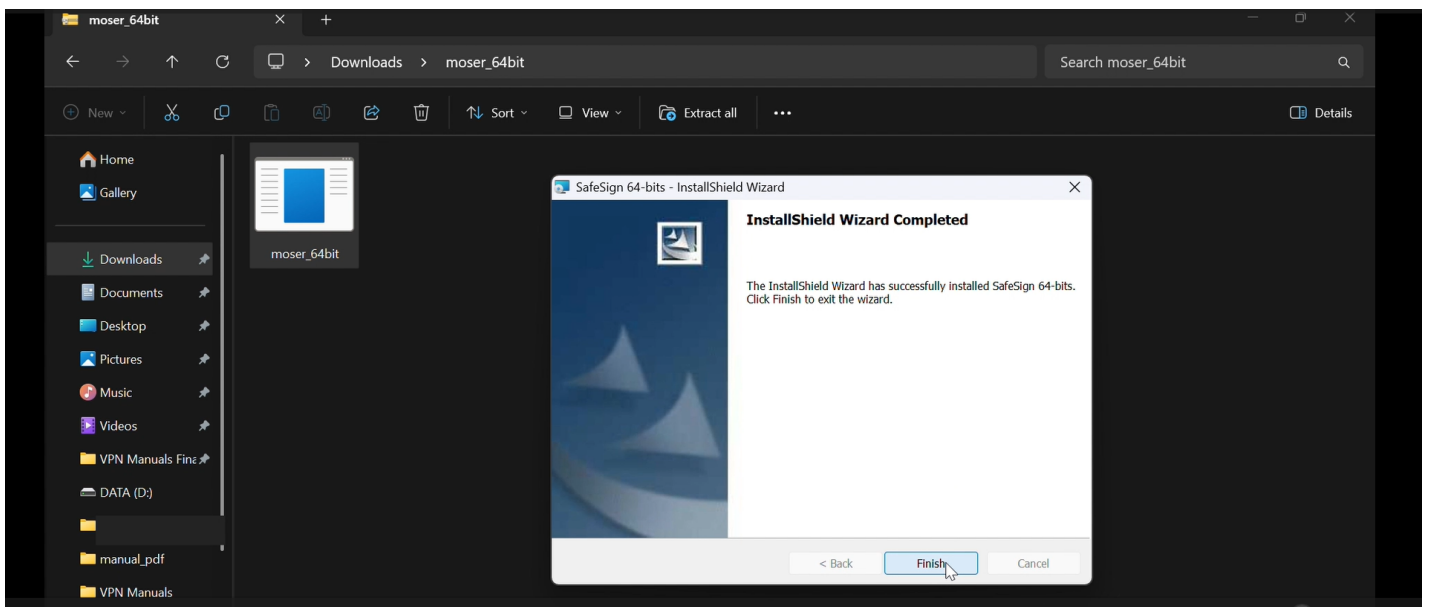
moser_64bit

Downloads > moser_64bit

Search moser_64bit

New

Sort

View

Extract all

...

Details

Home

Gallery

Downloads

Documents

Desktop

Pictures

Music

Videos

VPN Manuals Fina

DATA (D:)

manual_pdf

VPN Manuals

moser_64bit

SafeSign 64-bits - InstallShield Wizard

InstallShield Wizard Completed

The InstallShield Wizard has successfully installed SafeSign 64-bits. Click Finish to exit the wizard.

< Back

Finish

Cancel